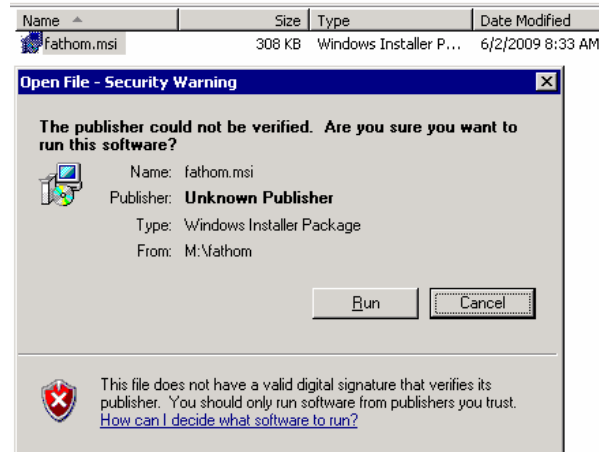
| Name | Size | Type | Date Modified |
|---|---|---|---|
| fathom.msi | 308 KB | Windows Installer P... | 6/2/2009 8:33 AM |

Open File - Security Warning

The publisher could not be verified. Are you sure you want to run this software?

Name: fathom.msi

Publisher: Unknown Publisher

Type: Windows Installer Package

From: M:\fathom

Run

Cancel

This file does not have a valid digital signature that verifies its publisher. You should only run software from publishers you trust.

How can I decide what software to run?